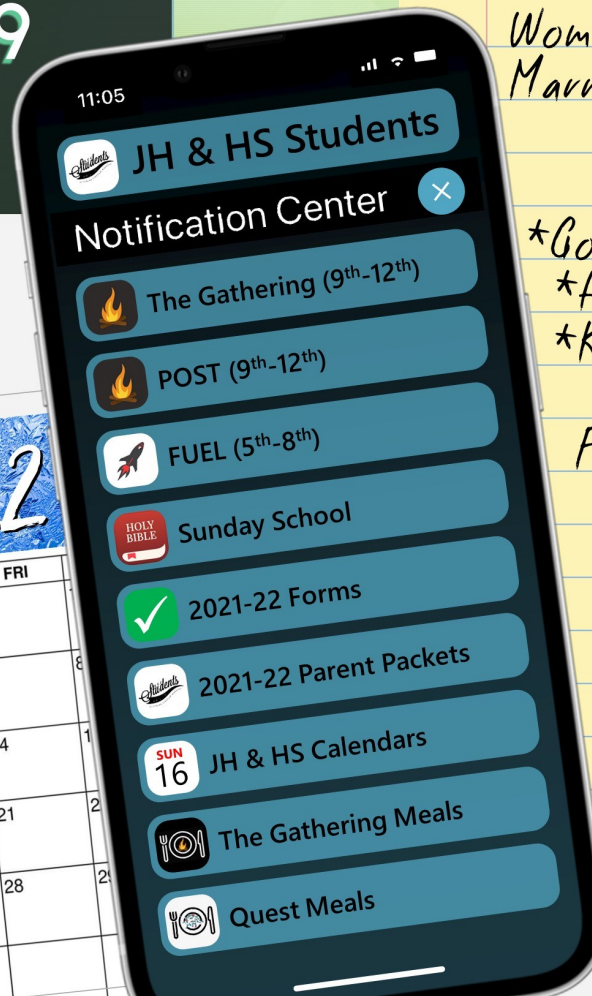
9

Wom
Marr

*Go
*F
*K

F

2
FRI
8
4
21
28

11:05

Students

JH & HS Students

Notification Center

The Gathering ($9^{th}$-$12^{th}$)

POST ($9^{th}$-$12^{th}$)

FUEL ($5^{th}$-$8^{th}$)

HOLY BIBLE

Sunday School

2021-22 Forms

Students

2021-22 Parent Packets

SUN
16

JH & HS Calendars

The Gathering Meals

Quest Meals